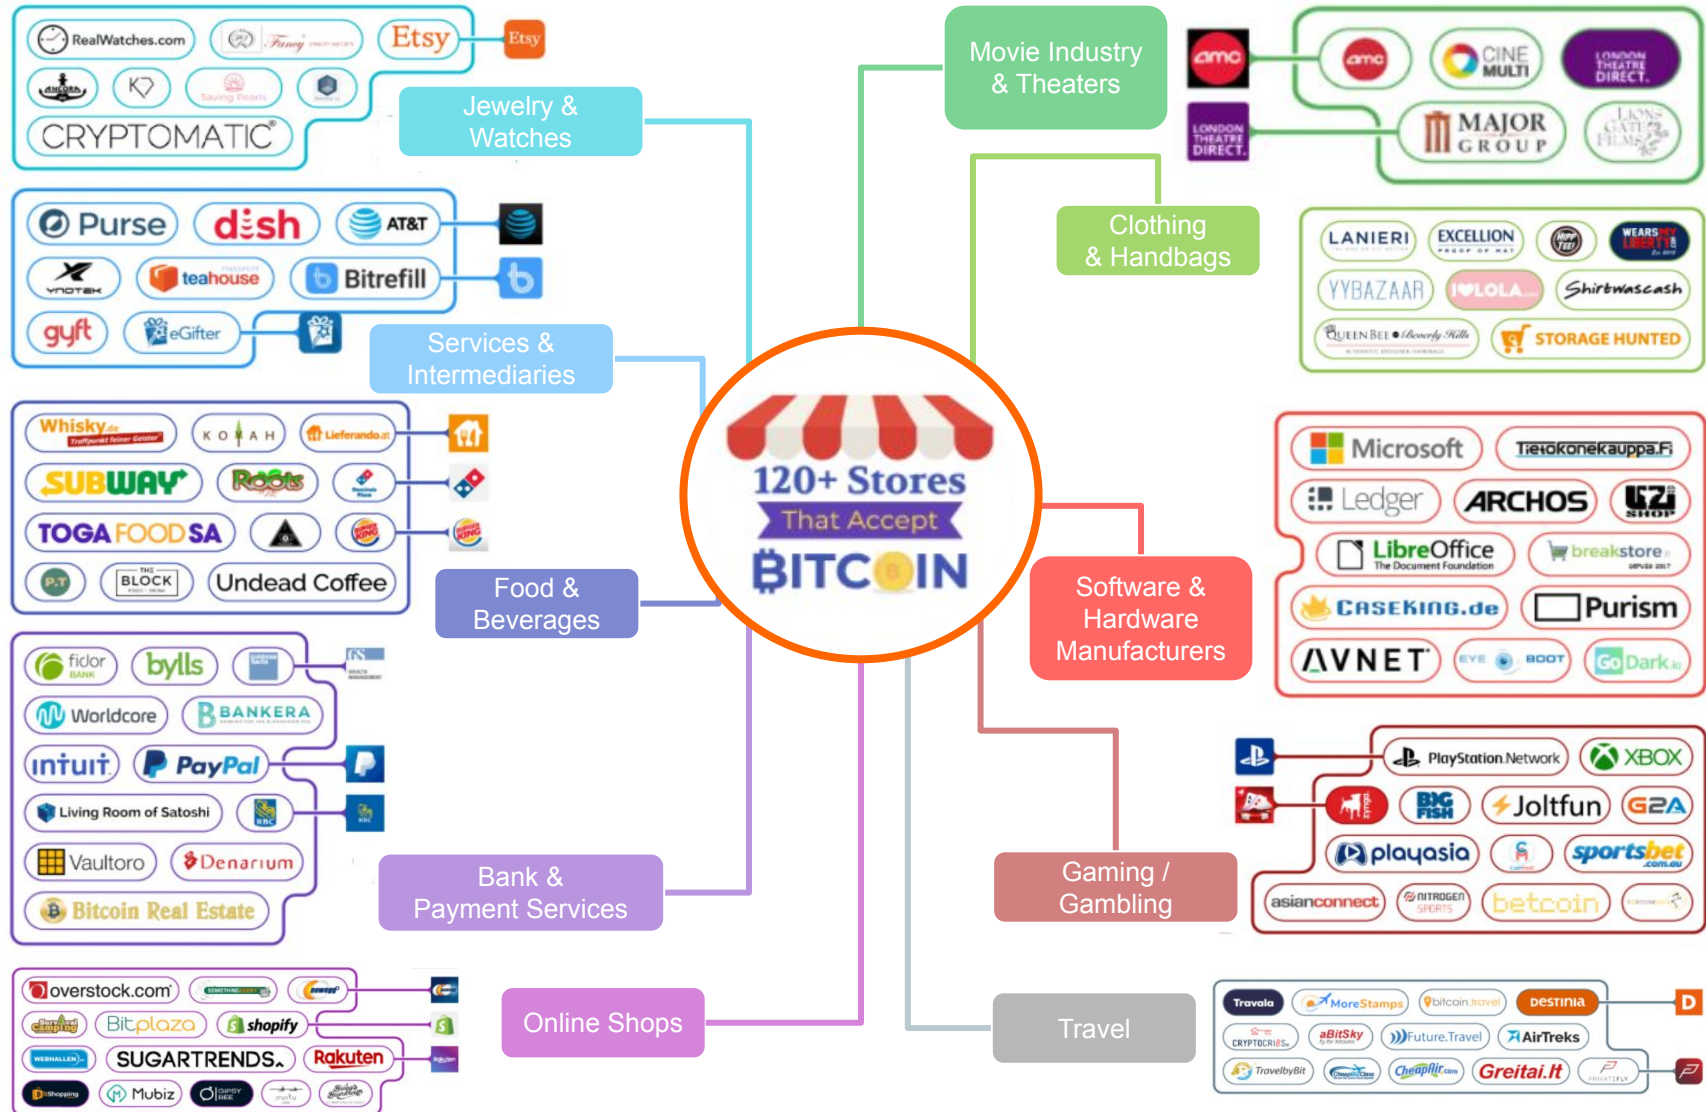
120+ Stores
That Accept
BITCOIN

Jewelry & Watches

RealWatches.com
Fancy
Etsy
Etsy
ANCORA
KO
Saving Pearls
CRYPTOMATIC

Services & Intermediaries

Purse
dish
AT&T
VNDTEK
teahouse
Bitrefill
gyft
eGifter

Food & Beverages

Whisky.de
KOAH
Lieferando.at
SUBWAY
Roots
TOGA FOOD SA
BLOCK
Undead Coffee

Bank & Payment Services

fidor BANK
bylls
Worldcore
BANKERA
intuit
PayPal
Living Room of Satoshi
RBC
Vaultoro
Denarium
Bitcoin Real Estate

Online Shops

overstock.com
newegg
Bitplaza
shopify
SUGARTRENDS.
Rakuten
Mubiz

Movie Industry & Theaters

amc
amc
CINE MULTI
LONDON THEATRE DIRECT.
LONDON THEATRE DIRECT.
MAJOR GROUP
LIONS GATE FILMS

Clothing & Handbags

LANIERI
EXCELLION
WEARS MY LIBERTY
YYBAZAAR
LOLA
Shirtwascash
QUEEN BEE Beverly Hills
STORAGE HUNTED

Software & Hardware Manufacturers

Microsoft
Tietokonekauppa.fi
Ledger
ARCHOS
LibreOffice The Document Foundation
breakstore
CASEKING.de
Purism
AVNET
EYE BOOT
GoDark

Gaming / Gambling

PlayStation.Network
XBOX
BIG FISH
Joltfun
G2A
playasia
sportsbet.com.au
asianconnect
NITROGEN SPORTS
betcoin

Travel

Travala
MoreStamps
bitcoin.travel
DESTINIA
CRYPTOCRIBS
aBitSky
Future.Travel
AirTreks
TravelbyBit
CheapAir.com
Greitai.lt